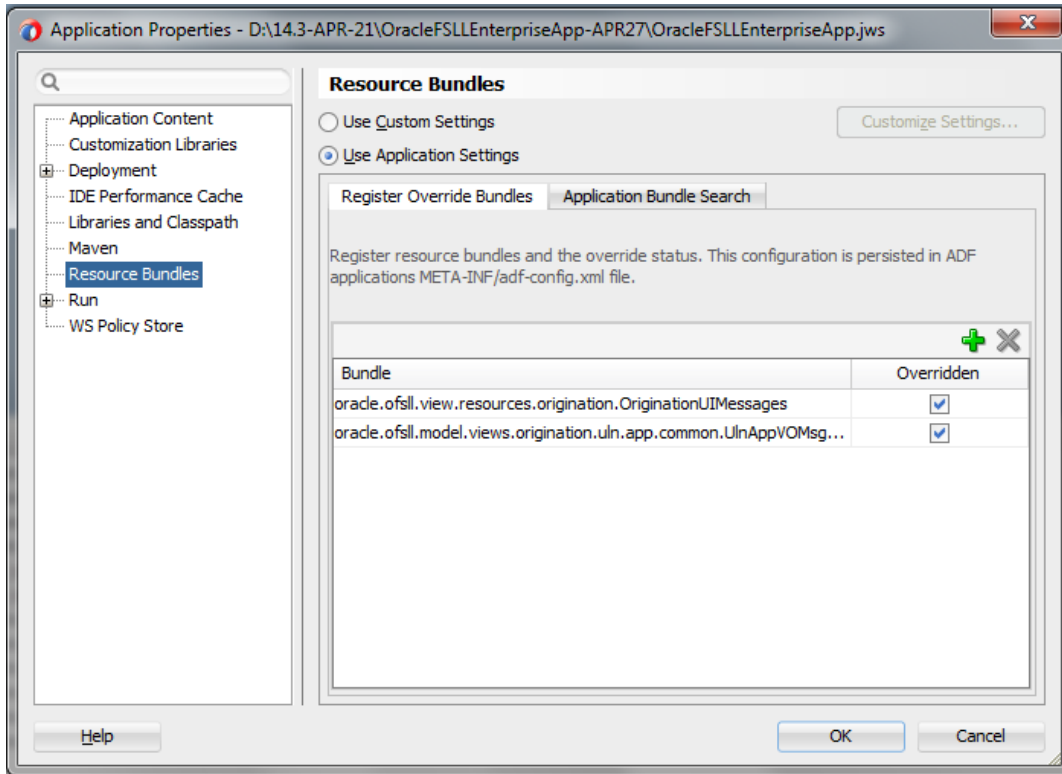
Application Properties - D:\14.3-APR-21\OracleFSLLEnterpriseApp-APR27\OracleFSLLEnterpriseApp.jws

Application Content
Customization Libraries
Deployment
IDE Performance Cache
Libraries and Classpath
Maven
Resource Bundles
Run
WS Policy Store

Resource Bundles

Use Custom Settings

Customize Settings...

Use Application Settings

Register Override Bundles

Application Bundle Search

Register resource bundles and the override status. This configuration is persisted in ADF applications META-INF/adf-config.xml file.

| Bundle | Overridden |
|---|---|
| oracle.ofsll.view.resources.origination.OriginationUIMessages | ☑ |
| oracle.ofsll.model.views.origination.uln.app.common.UlnAppVOMsg... | ☑ |

Help

OK

Cancel